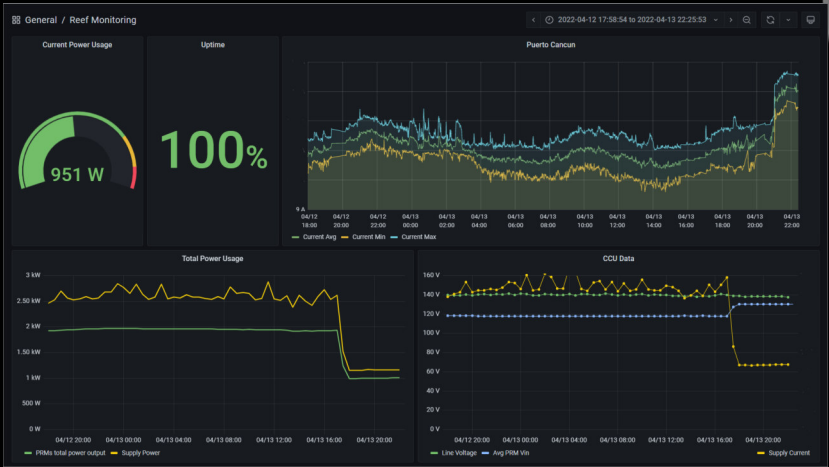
General / Reef Monitoring

2022-04-12 17:58:54 to 2022-04-13 22:25:53

Current Power Usage

951 W

Uptime

100%

Puerto Cancun

9 A

04/12 18:00 | 04/12 20:00 | 04/12 22:00 | 04/13 00:00 | 04/13 02:00 | 04/13 04:00 | 04/13 06:00 | 04/13 08:00 | 04/13 10:00 | 04/13 12:00 | 04/13 14:00 | 04/13 16:00 | 04/13 18:00 | 04/13 20:00 | 04/13 22:00

Current Avg  Current Min  Current Max

Total Power Usage

3 kW
2.50 kW
2 kW
1.50 kW
1 kW
500 W
0 W

04/12 20:00 | 04/13 00:00 | 04/13 04:00 | 04/13 08:00 | 04/13 12:00 | 04/13 16:00 | 04/13 20:00

PRMs total power output  Supply Power

CCU Data

160 V
140 V
120 V
100 V
80 V
60 V
40 V
20 V
0 V

04/12 20:00 | 04/13 00:00 | 04/13 04:00 | 04/13 08:00 | 04/13 12:00 | 04/13 16:00 | 04/13 20:00

Line Voltage  Avg PRM Vin  Supply Current